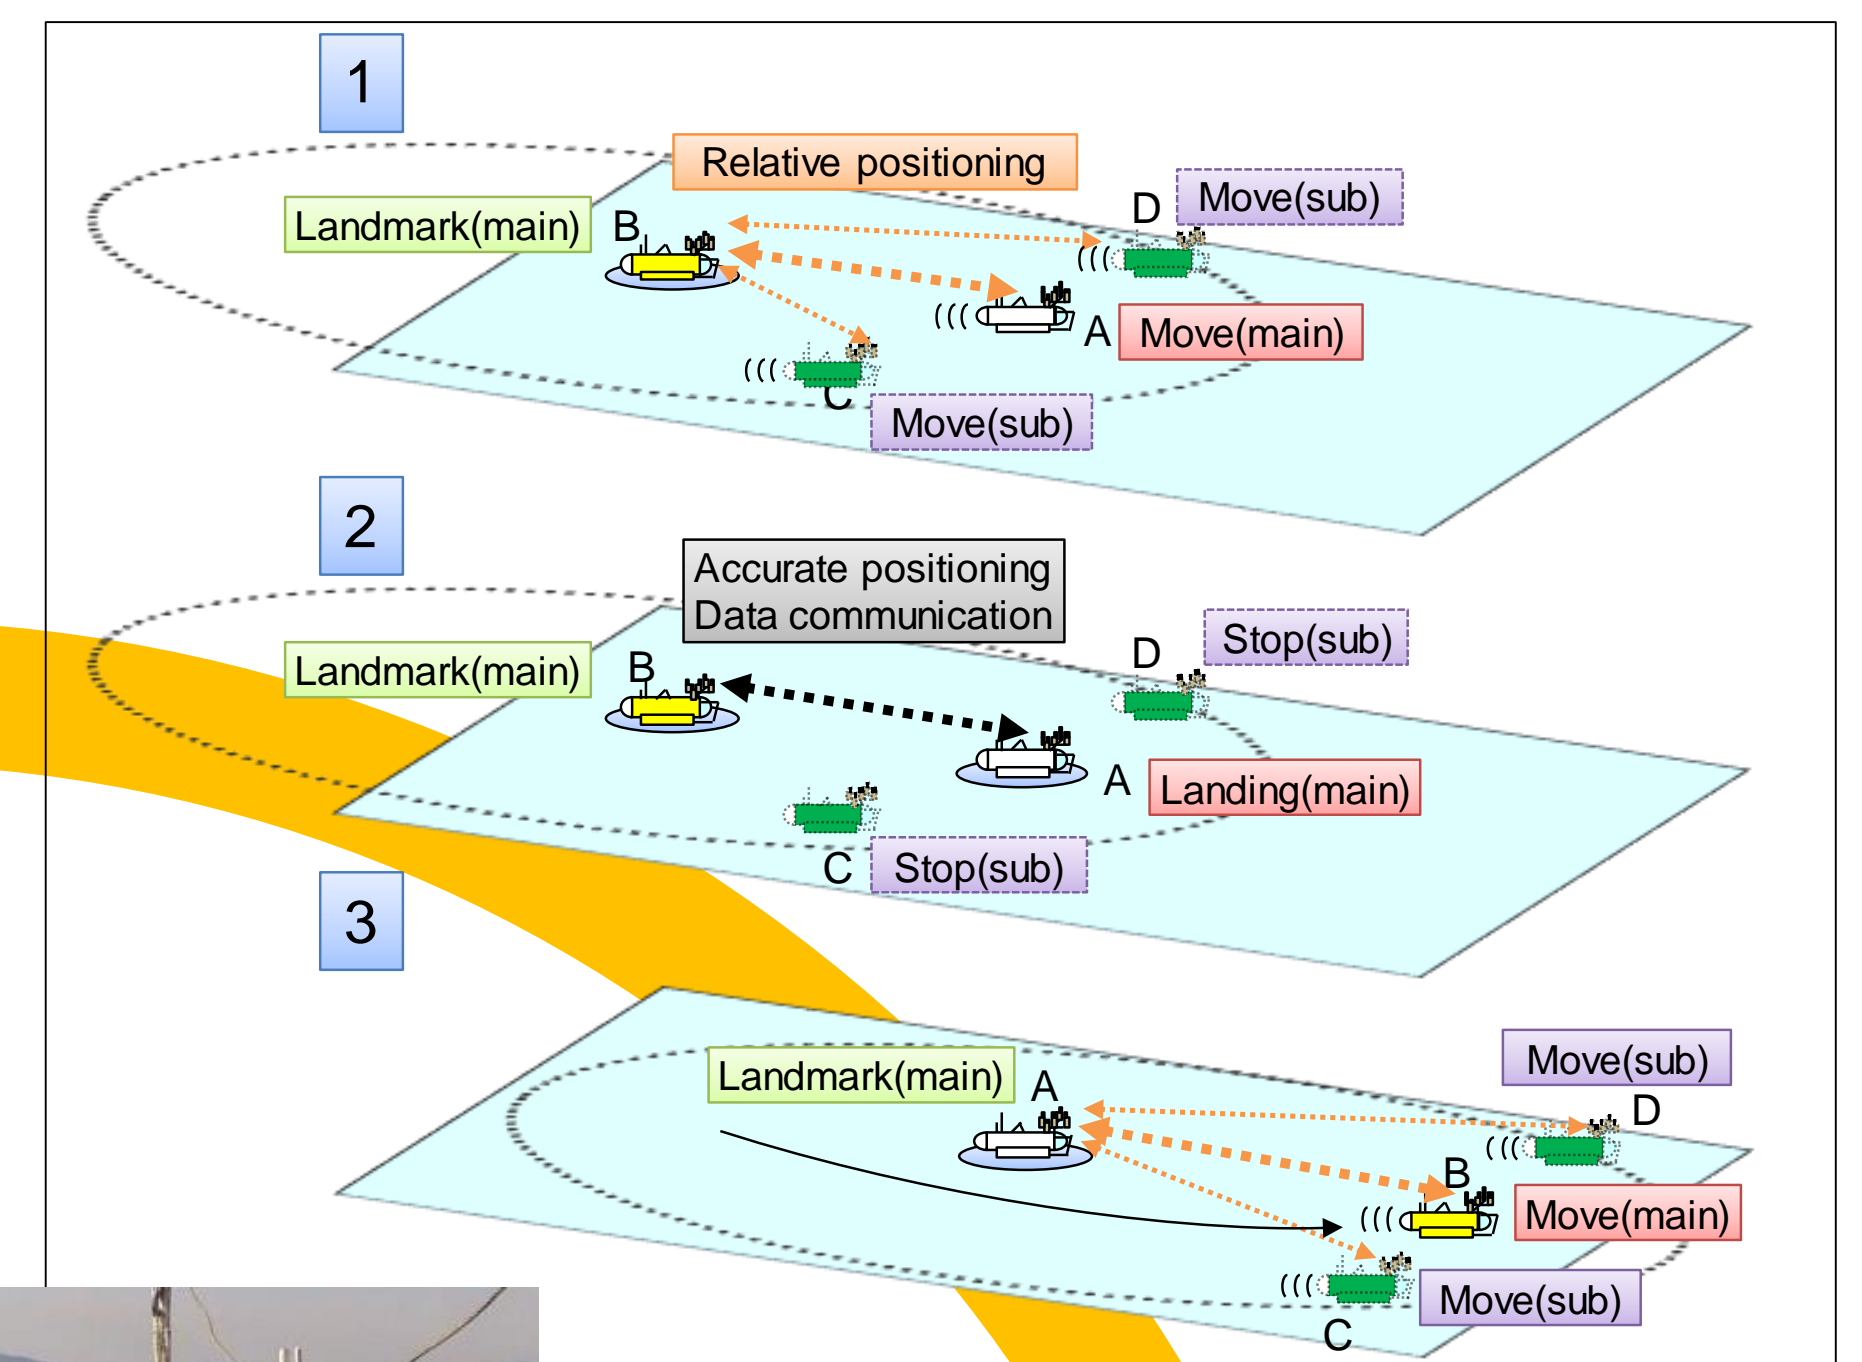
1

Relative positioning

Landmark(main)

B

D

Move(sub)

A

Move(main)

C

Move(sub)

2

Accurate positioning
Data communication

Landmark(main)

B

D

Stop(sub)

A

Landing(main)

C

Stop(sub)

3

Landmark(main)

A

Move(sub)

D

B

Move(main)

Move(sub)

C